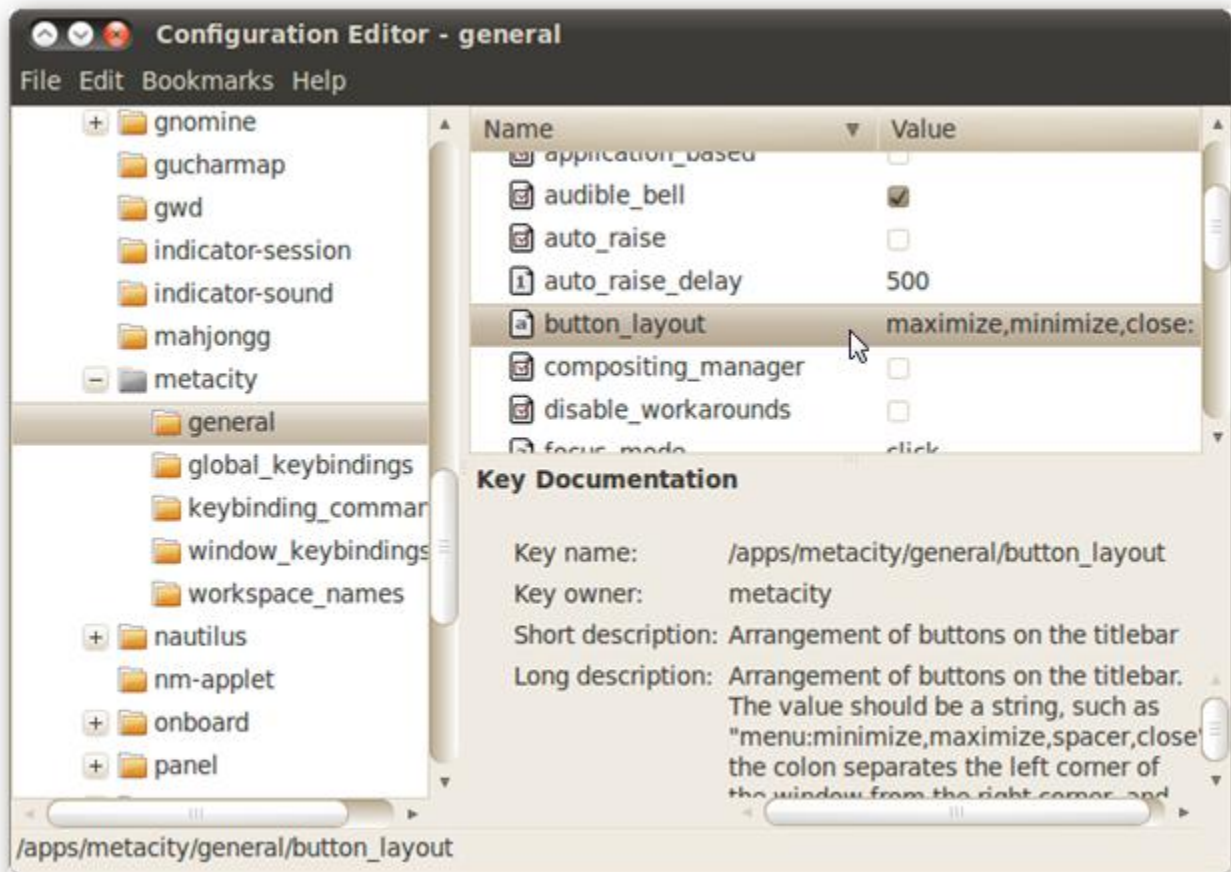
Configuration Editor - general

File Edit Bookmarks Help

gnomine
gucharmap
gwd
indicator-session
indicator-sound
mahjongg
metacity
general
global_keybindings
keybinding_commar
window_keybindings
workspace_names
nautilus
nm-applet
onboard
panel

| Name | Value |
|---|---|
| application_based | |
| audible_bell | |
| auto_raise | |
| auto_raise_delay | 500 |
| button_layout | maximize,minimize,close: |
| compositing_manager | |
| disable_workarounds | |
| focus_mode | click |

Key Documentation

Key name: /apps/metacity/general/button_layout
Key owner: metacity
Short description: Arrangement of buttons on the titlebar
Long description: Arrangement of buttons on the titlebar. The value should be a string, such as "menu:minimize,maximize,spacer,close" the colon separates the left corner of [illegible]

/apps/metacity/general/button_layout